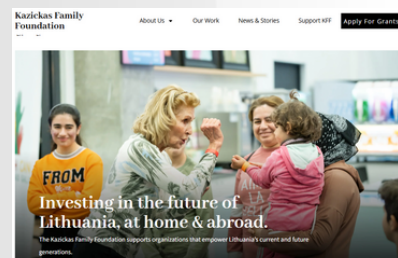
Kazickas Family Foundation

About Us

Our Work

News & Stories

Support KFF

Apply For Grants

FROM

Investing in the future of Lithuania, at home & abroad.

The Kazickas Family Foundation supports organizations that empower Lithuania's current and future generations.